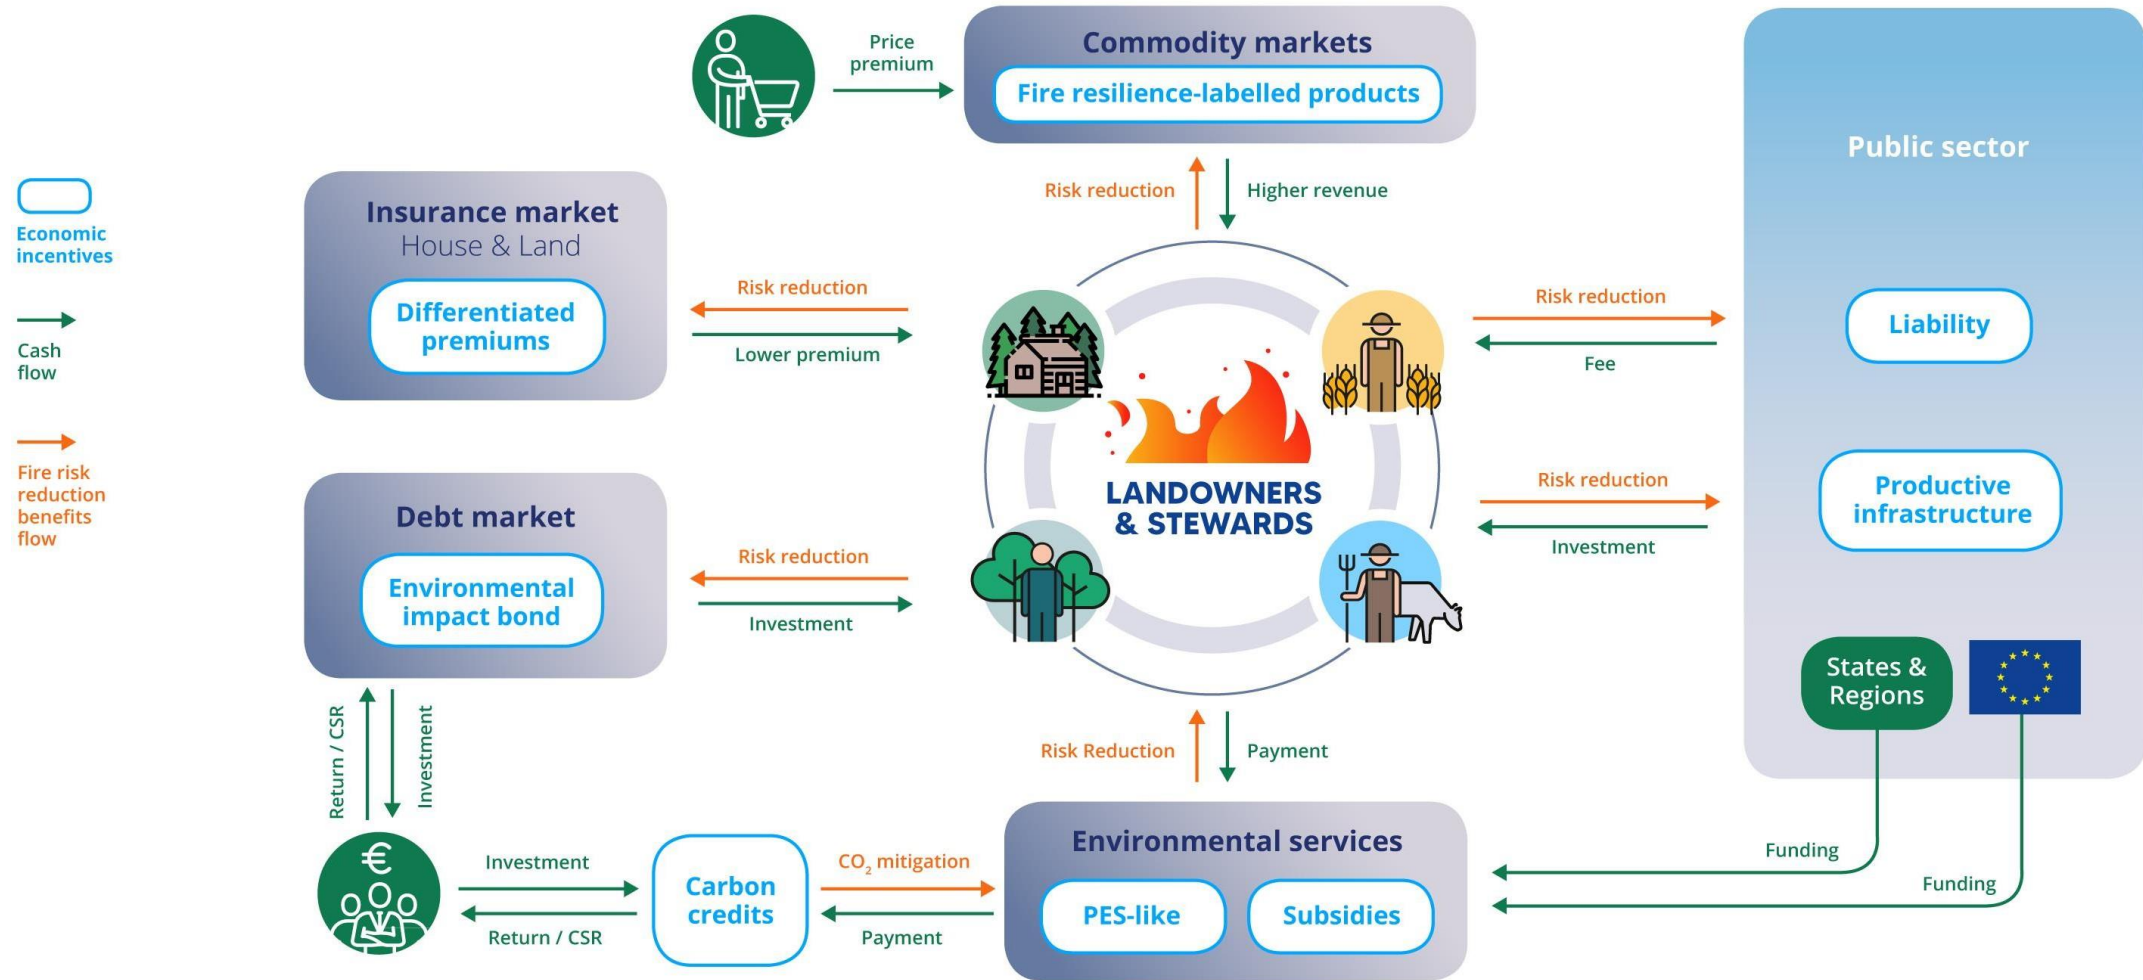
Economic incentives

Cash flow

Fire risk reduction benefits flow

Price premium

Commodity markets
Fire resilience-labelled products

Risk reduction
Higher revenue

Public sector

Insurance market
House & Land
Differentiated premiums

Risk reduction
Lower premium

Risk reduction
Fee

Liability

LANDOWNERS & STEWARDS

Debt market
Environmental impact bond

Risk reduction
Investment

Risk reduction
Investment

Productive infrastructure

States & Regions

Return / CSR
Investment

Risk Reduction
Payment

Environmental services
PES-like
Subsidies

Investment
Return / CSR

Carbon credits

$CO_2$ mitigation
Payment

Funding
Funding